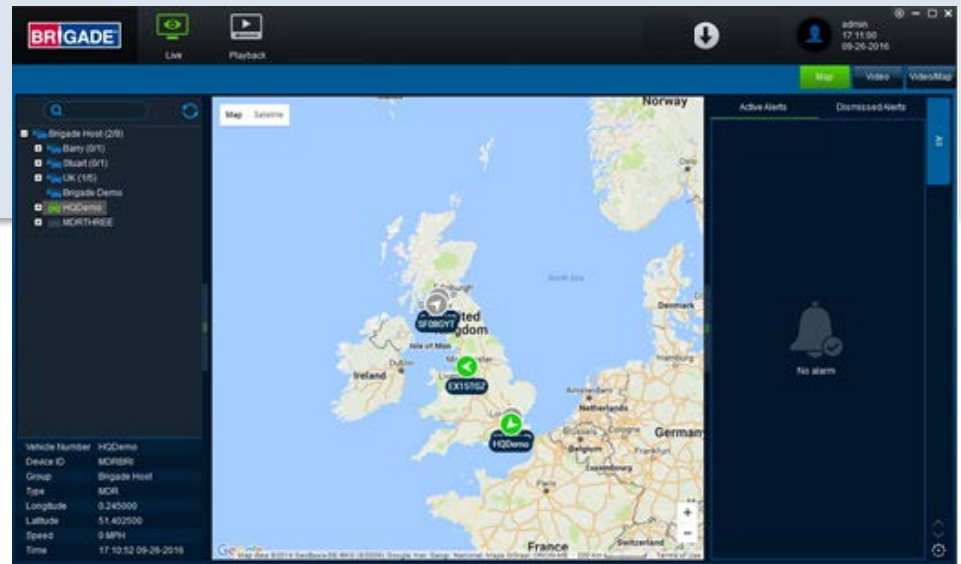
BRIGADE

Live

Playback

admin
17:11:00
09-26-2016

Map

Video

Video/Map

Brigade Host (2/8)
Barry (0/1)
Stuart (0/1)
UK (1/5)
Brigade Demo
HQDemo
MDRTHREE

Map Satellite

Norway

North Sea

Denmark

Isle of Man

Ireland

Dublin

ited
gdom

SF08OYT

EX15TGZ

HQDemo

Manchester

Amsterdam

Netherlands

Hamburg

Brussels

Belgium

Cologne

German

Luxembourg

Paris

France

Switzerland

Oslo

Map Data ©2016 GeoBasis-DE/BKG (©2009), Google, Inst. Geogr. Nacional, Mapa GISrael, ORION-ME 200 km Terms of Use

Active Alerts

Dismissed Alerts

All

No alarm

| | |
|---|---|
| Vehicle Number | HQDemo |
| Device ID | MDRBRI |
| Group | Brigade Host |
| Type | MDR |
| Longitude | 0.245000 |
| Latitude | 51.402500 |
| Speed | 0 MPH |
| Time | 17:10:52 09-26-2016 |